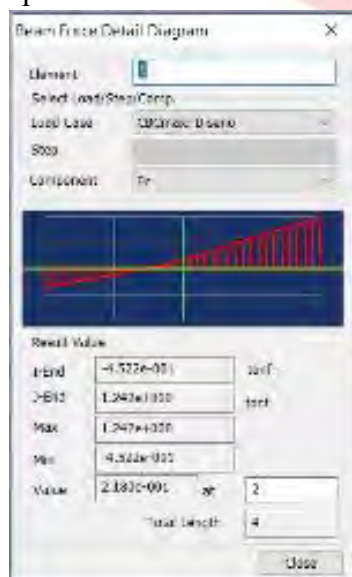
Beam Force Detail Diagram

Element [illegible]

Select Load/Step/Comp.

Load Case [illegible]

Step

Component Fz

Result Value

i-End -4.522e-001 tonf

J-End 1.247e+000 tonf

Max 1.247e+000

Min -4.522e-001

Value 2.180e-001 at 2

Total Length 4

Close